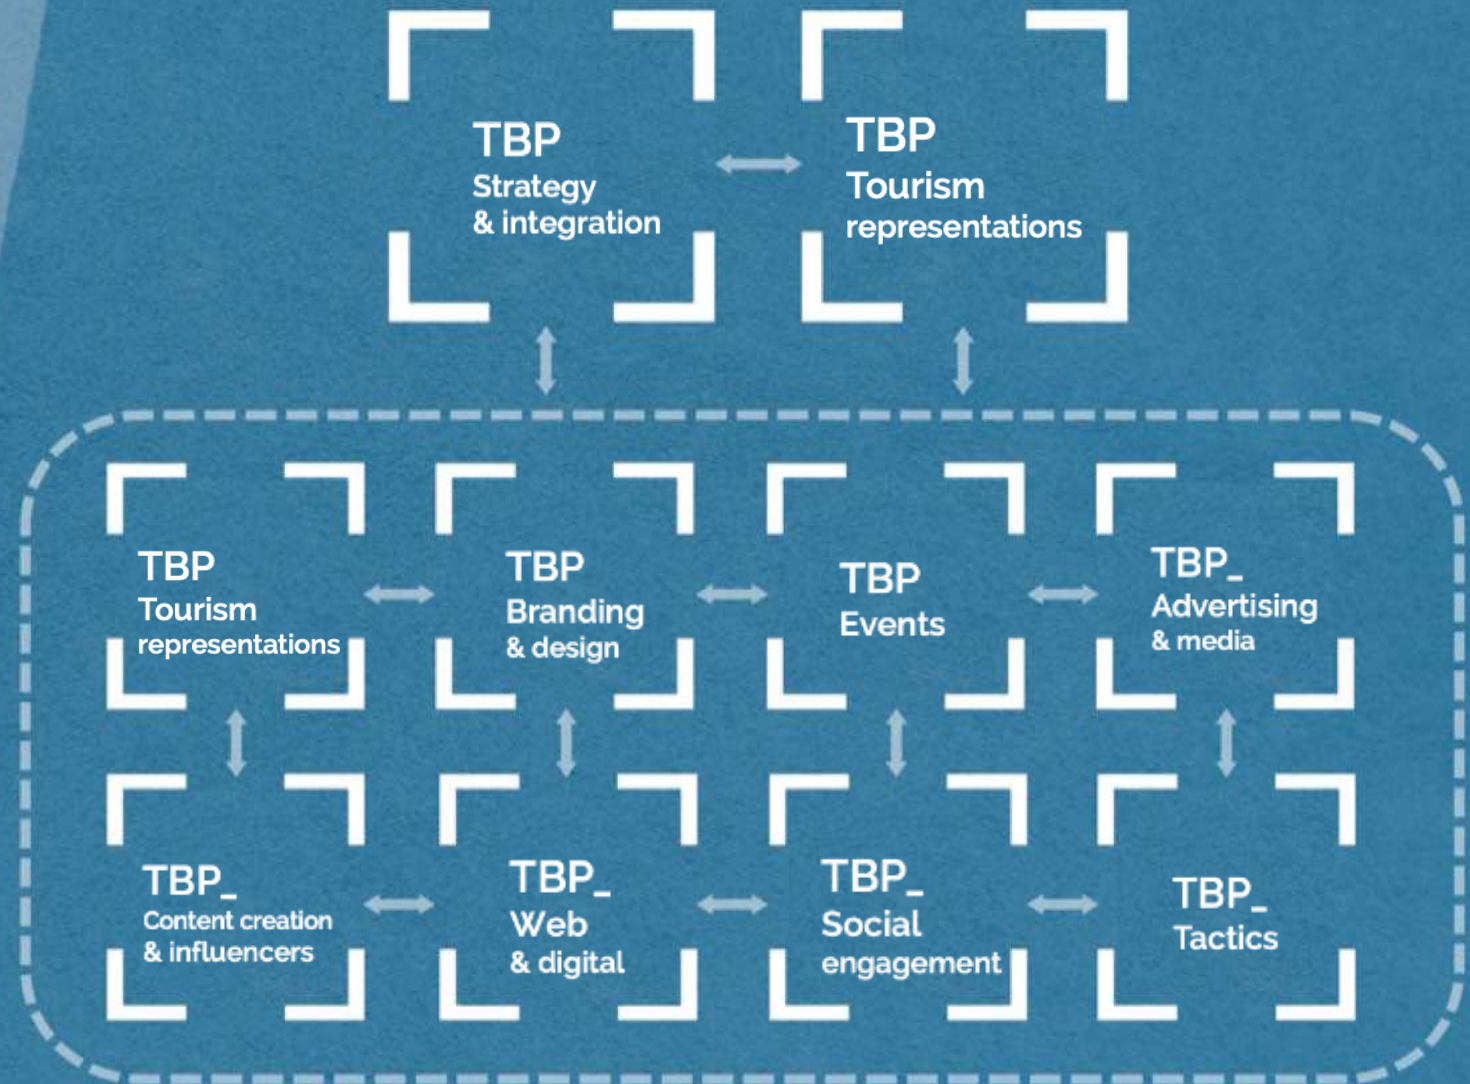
TBP
Strategy
& integration

TBP
Tourism
representations

TBP
Tourism
representations

TBP
Branding
& design

TBP
Events

TBP_
Advertising
& media

TBP_
Content creation
& influencers

TBP_
Web
& digital

TBP_
Social
engagement

TBP_
Tactics